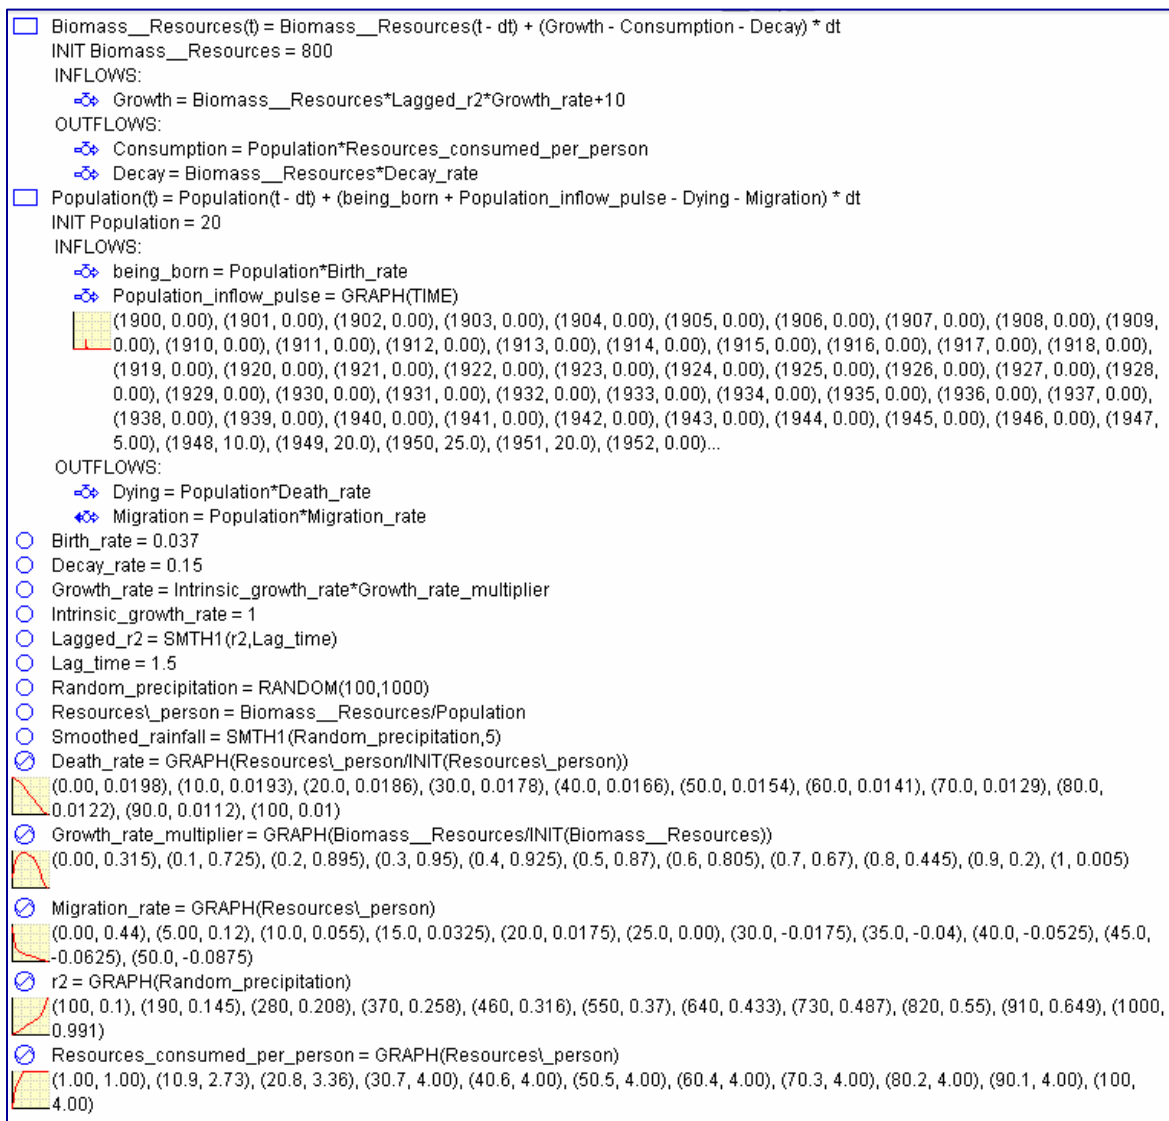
Biomass__Resources(t) = Biomass__Resources(t - dt) + (Growth - Consumption - Decay) * dt
INIT Biomass__Resources = 800
INFLOWS:
Growth = Biomass__Resources*Lagged_r2*Growth_rate+10
OUTFLOWS:
Consumption = Population*Resources_consumed_per_person
Decay = Biomass__Resources*Decay_rate
Population(t) = Population(t - dt) + (being_born + Population_inflow_pulse - Dying - Migration) * dt
INIT Population = 20
INFLOWS:
being_born = Population*Birth_rate
Population_inflow_pulse = GRAPH(TIME)
(1900, 0.00), (1901, 0.00), (1902, 0.00), (1903, 0.00), (1904, 0.00), (1905, 0.00), (1906, 0.00), (1907, 0.00), (1908, 0.00), (1909, 0.00), (1910, 0.00), (1911, 0.00), (1912, 0.00), (1913, 0.00), (1914, 0.00), (1915, 0.00), (1916, 0.00), (1917, 0.00), (1918, 0.00), (1919, 0.00), (1920, 0.00), (1921, 0.00), (1922, 0.00), (1923, 0.00), (1924, 0.00), (1925, 0.00), (1926, 0.00), (1927, 0.00), (1928, 0.00), (1929, 0.00), (1930, 0.00), (1931, 0.00), (1932, 0.00), (1933, 0.00), (1934, 0.00), (1935, 0.00), (1936, 0.00), (1937, 0.00), (1938, 0.00), (1939, 0.00), (1940, 0.00), (1941, 0.00), (1942, 0.00), (1943, 0.00), (1944, 0.00), (1945, 0.00), (1946, 0.00), (1947, 5.00), (1948, 10.0), (1949, 20.0), (1950, 25.0), (1951, 20.0), (1952, 0.00)...
OUTFLOWS:
Dying = Population*Death_rate
Migration = Population*Migration_rate
Birth_rate = 0.037
Decay_rate = 0.15
Growth_rate = Intrinsic_growth_rate*Growth_rate_multiplier
Intrinsic_growth_rate = 1
Lagged_r2 = SMTH1(r2,Lag_time)
Lag_time = 1.5
Random_precipitation = RANDOM(100,1000)
Resources\_person = Biomass__Resources/Population
Smoothed_rainfall = SMTH1(Random_precipitation,5)
Death_rate = GRAPH(Resources\_person/INIT(Resources\_person))
(0.00, 0.0198), (10.0, 0.0193), (20.0, 0.0186), (30.0, 0.0178), (40.0, 0.0166), (50.0, 0.0154), (60.0, 0.0141), (70.0, 0.0129), (80.0, 0.0122), (90.0, 0.0112), (100, 0.01)
Growth_rate_multiplier = GRAPH(Biomass__Resources/INIT(Biomass__Resources))
(0.00, 0.315), (0.1, 0.725), (0.2, 0.895), (0.3, 0.95), (0.4, 0.925), (0.5, 0.87), (0.6, 0.805), (0.7, 0.67), (0.8, 0.445), (0.9, 0.2), (1, 0.005)
Migration_rate = GRAPH(Resources\_person)
(0.00, 0.44), (5.00, 0.12), (10.0, 0.055), (15.0, 0.0325), (20.0, 0.0175), (25.0, 0.00), (30.0, -0.0175), (35.0, -0.04), (40.0, -0.0525), (45.0, -0.0625), (50.0, -0.0875)
r2 = GRAPH(Random_precipitation)
(100, 0.1), (190, 0.145), (280, 0.208), (370, 0.258), (460, 0.316), (550, 0.37), (640, 0.433), (730, 0.487), (820, 0.55), (910, 0.649), (1000, 0.991)
Resources_consumed_per_person = GRAPH(Resources\_person)
(1.00, 1.00), (10.9, 2.73), (20.8, 3.36), (30.7, 4.00), (40.6, 4.00), (50.5, 4.00), (60.4, 4.00), (70.3, 4.00), (80.2, 4.00), (90.1, 4.00), (100, 4.00)